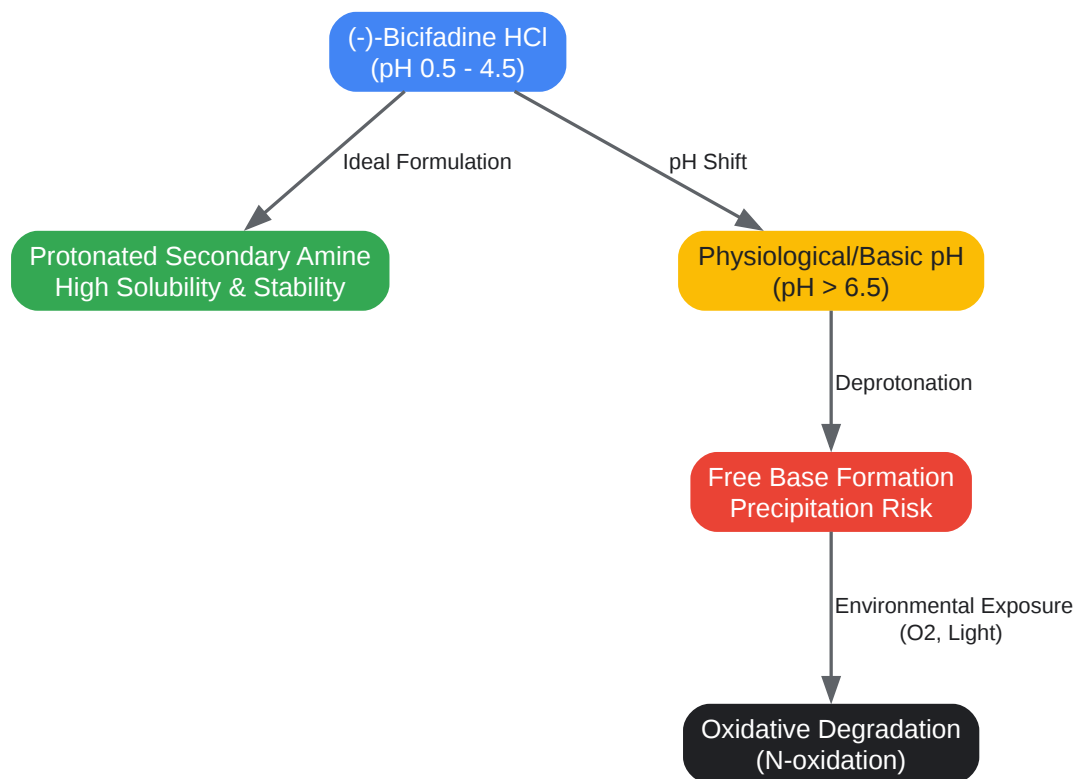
(-)-Bicifadine HCl
(pH 0.5 - 4.5)

Ideal Formulation

pH Shift

Protonated Secondary Amine
High Solubility & Stability

Physiological/Basic pH
(pH > 6.5)

Deprotonation

Free Base Formation
Precipitation Risk

Environmental Exposure
(O2, Light)

Oxidative Degradation
(N-oxidation)